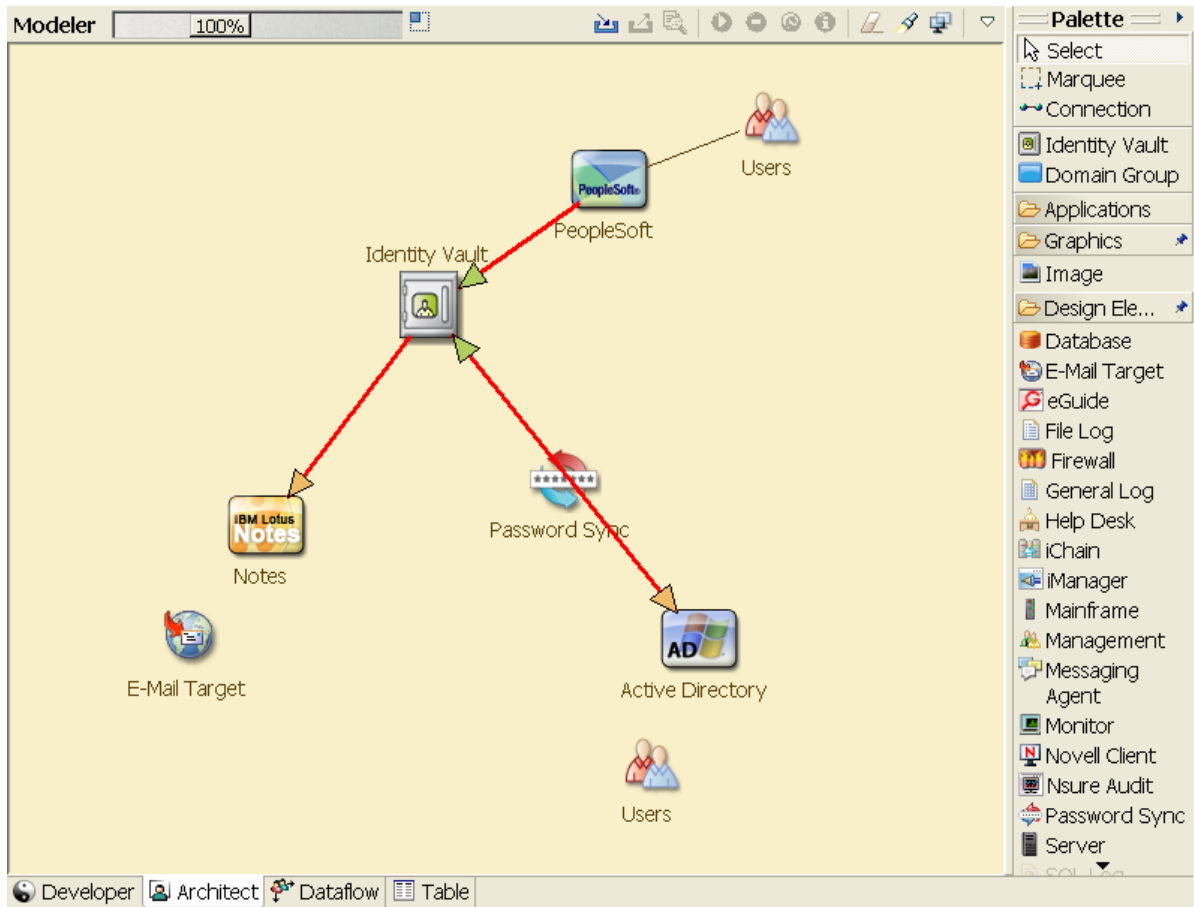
Modeler 100%

Users

PeopleSoft

PeopleSoft

Identity Vault

IBM Lotus Notes

Notes

*******

Password Sync

E-Mail Target

AD

Active Directory

Users

Palette

Select
Marquee
Connection
Identity Vault
Domain Group
Applications
Graphics
Image
Design Ele...
Database
E-Mail Target
eGuide
File Log
Firewall
General Log
Help Desk
iChain
iManager
Mainframe
Management
Messaging Agent
Monitor
Novell Client
Nsure Audit
Password Sync
Server
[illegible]

Developer
Architect
Dataflow
Table